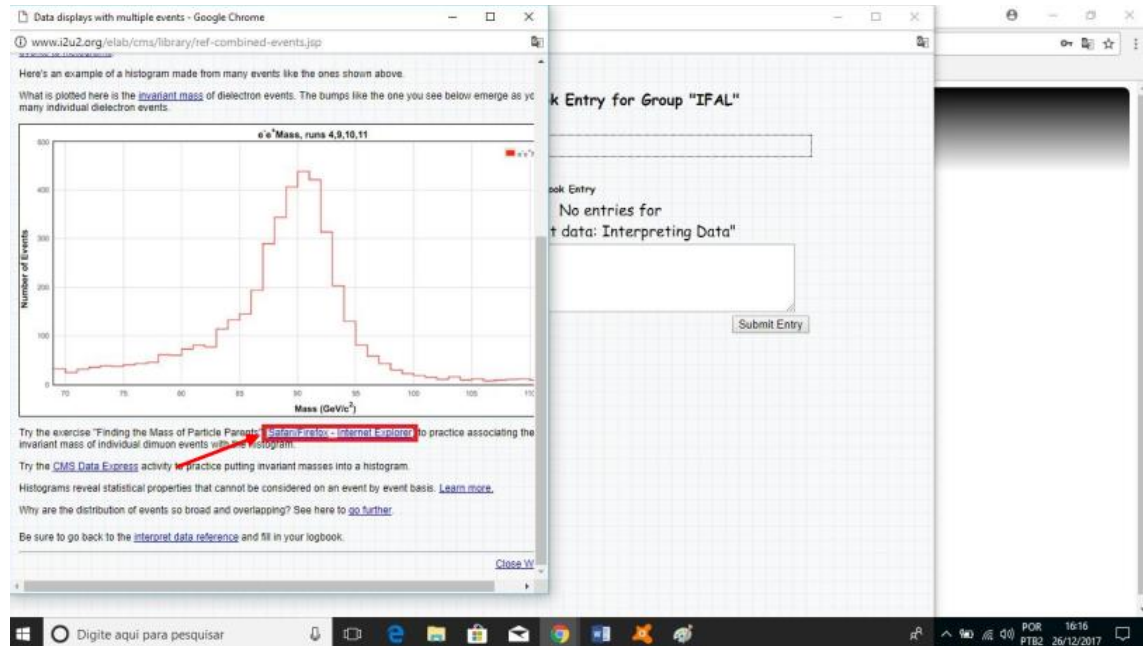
Data displays with multiple events - Google Chrome

www.i2u2.org/elab/cms/library/ref-combined-events.jsp

Here's an example of a histogram made from many events like the ones shown above.

What is plotted here is the invariant mass of dielectron events. The bumps like the one you see below emerge as yo many individual dielectron events.

$e^-e^+$Mass, runs 4,9,10,11

Number of Events

600
400
300
200
100
0

70 75 80 85 90 95 100 105 110

Mass (GeV/$c^2$)

Try the exercise "Finding the Mass of Particle Parents" Safari/Firefox - Internet Explorer to practice associating the invariant mass of individual dimuon events with the histogram.

Try the CMS Data Express activity to practice putting invariant masses into a histogram.

Histograms reveal statistical properties that cannot be considered on an event by event basis. Learn more.

Why are the distribution of events so broad and overlapping? See here to go further.

Be sure to go back to the interpret data reference and fill in your logbook.

Close W

k Entry for Group "IFAL"

ok Entry
No entries for
t data: Interpreting Data"

Submit Entry

Digite aqui para pesquisar

POR PTB2 16:16 26/12/2017